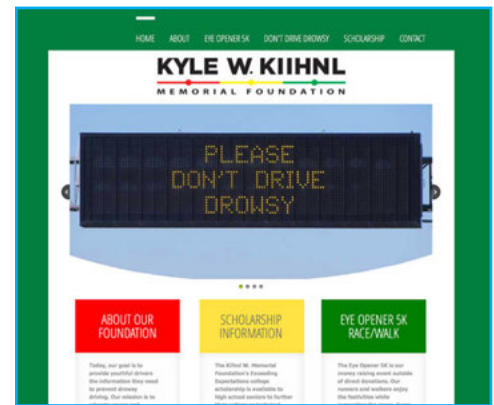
HOME ABOUT EYE OPENER 5K DON'T DRIVE DROWSY SCHOLARSHIP CONTACT

KYLE W. KIIHNL
MEMORIAL FOUNDATION

PLEASE
DON'T DRIVE
DROWSY

ABOUT OUR FOUNDATION

Today, our goal is to provide youthful drivers the information they need to prevent drowsy driving. Our mission is to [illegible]

SCHOLARSHIP INFORMATION

The Kiihnl W. Memorial Foundation's Exceeding Expectations college scholarship is available to high school seniors to further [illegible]

EYE OPENER 5K RACE/WALK

The Eye Opener 5K is our money raising event outside of direct donations. Our runners and walkers enjoy the festivities while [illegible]